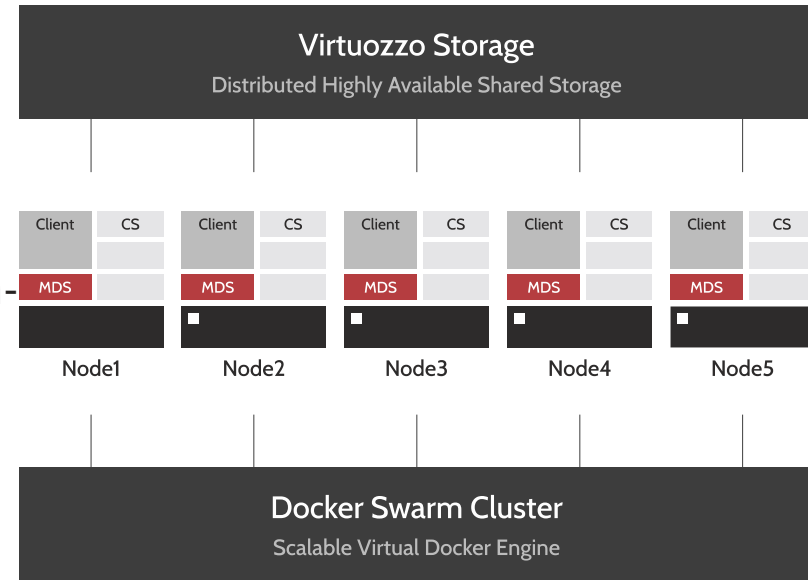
Virtuozzo Storage
Distributed Highly Available Shared Storage

Client CS
MDS
Node1

Client CS
MDS
Node2

Client CS
MDS
Node3

Client CS
MDS
Node4

Client CS
MDS
Node5

Docker Swarm Cluster
Scalable Virtual Docker Engine